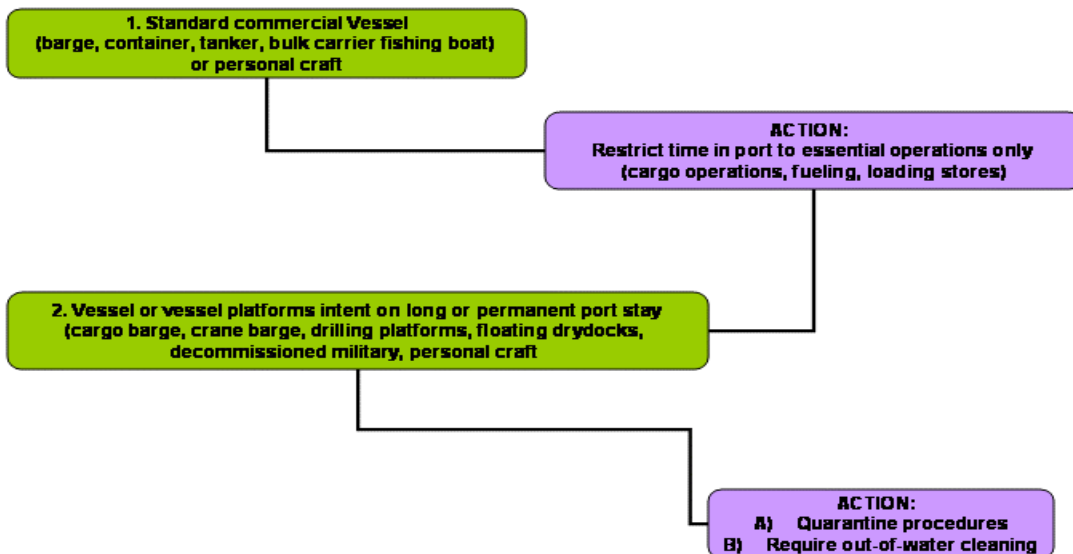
1. Standard commercial Vessel
(barge, container, tanker, bulk carrier fishing boat)
or personal craft

ACTION:
Restrict time in port to essential operations only
(cargo operations, fueling, loading stores)

2. Vessel or vessel platforms intent on long or permanent port stay
(cargo barge, crane barge, drilling platforms, floating drydocks,
decommissioned military, personal craft

ACTION:
A) Quarantine procedures
B) Require out-of-water cleaning